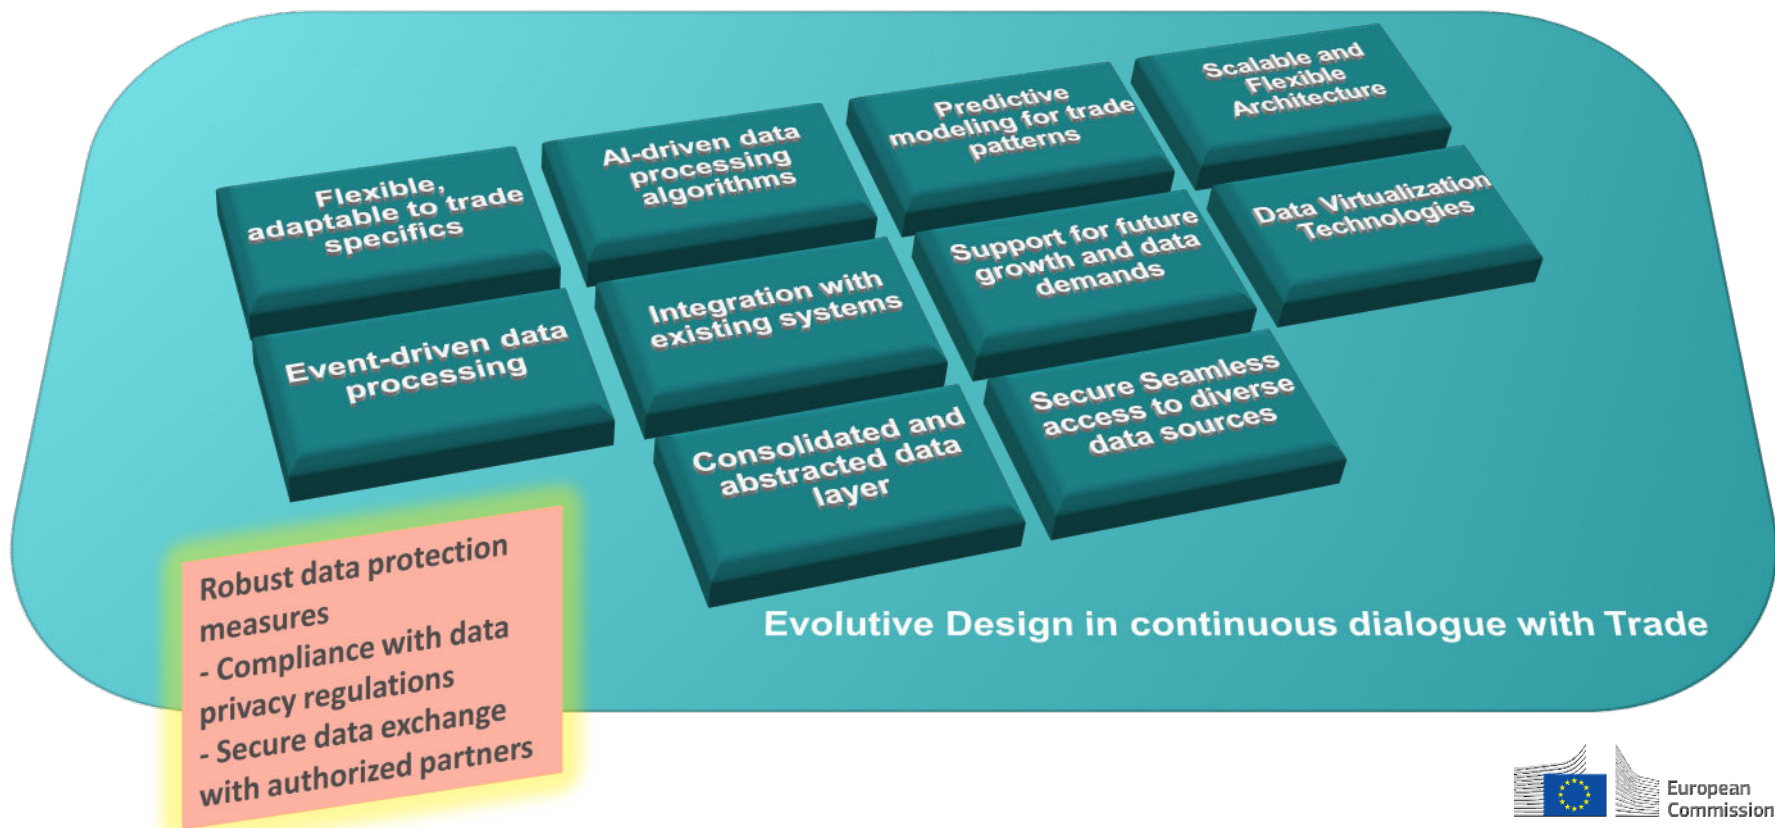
Flexible, adaptable to trade specifics

AI-driven data processing algorithms

Predictive modeling for trade patterns

Scalable and Flexible Architecture

Data Virtualization Technologies

Support for future growth and data demands

Integration with existing systems

Event-driven data processing

Secure Seamless access to diverse data sources

Consolidated and abstracted data layer

Evolutive Design in continuous dialogue with Trade

Robust data protection measures
- Compliance with data privacy regulations
- Secure data exchange with authorized partners

European Commission